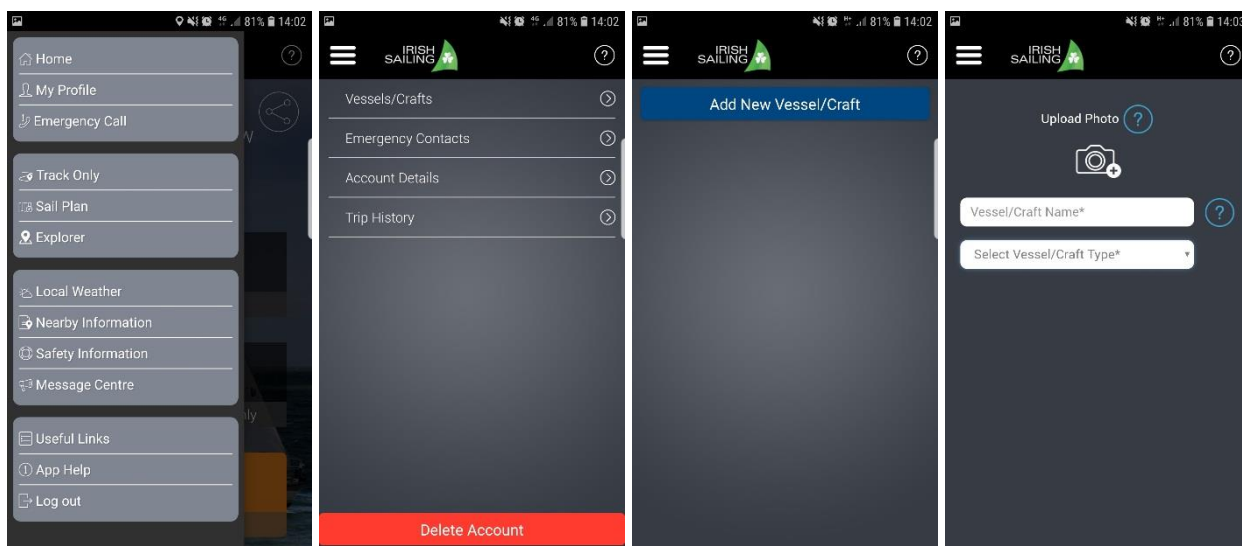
81% 14:02

Home
My Profile
Emergency Call

Track Only
Sail Plan
Explorer

Local Weather
Nearby Information
Safety Information
Message Centre

Useful Links
App Help
Log out

?

81% 14:02

IRISH SAILING

?

Vessels/Crafts
Emergency Contacts
Account Details
Trip History

Delete Account

81% 14:02

IRISH SAILING

?

Add New Vessel/Craft

81% 14:03

IRISH SAILING

?

Upload Photo ?

Vessel/Craft Name*

?

Select Vessel/Craft Type*